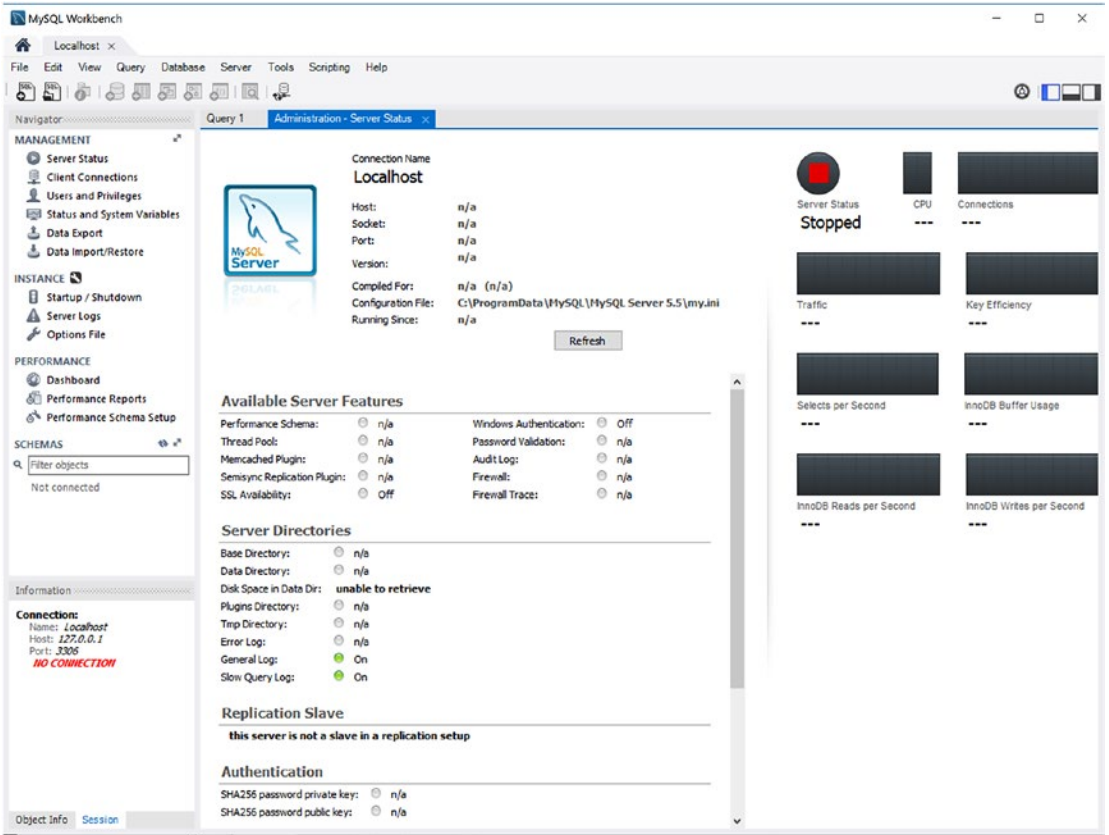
MySQL Workbench

Localhost ×

File Edit View Query Database Server Tools Scripting Help

Navigator

MANAGEMENT
Server Status
Client Connections
Users and Privileges
Status and System Variables
Data Export
Data Import/Restore

INSTANCE
Startup / Shutdown
Server Logs
Options File

PERFORMANCE
Dashboard
Performance Reports
Performance Schema Setup

SCHEMAS
Filter objects
Not connected

Information
Connection:
Name: Localhost
Host: 127.0.0.1
Port: 3306
NO CONNECTION

Object Info Session

Query 1 Administration - Server Status ×

MySQL Server

Connection Name
Localhost

| | |
|---|---|
| Host: | n/a |
| Socket: | n/a |
| Port: | n/a |
| Version: | n/a |
| Compiled For: | n/a (n/a) |
| Configuration File: | C:\ProgramData\MySQL\MySQL Server 5.5\my.ini |
| Running Since: | n/a |

Refresh

Available Server Features

| | | | |
|---|---|---|---|
| Performance Schema: | n/a | Windows Authentication: | Off |
| Thread Pool: | n/a | Password Validation: | n/a |
| Memcached Plugin: | n/a | Audit Log: | n/a |
| Semisync Replication Plugin: | n/a | Firewall: | n/a |
| SSL Availability: | Off | Firewall Trace: | n/a |

Server Directories

| | |
|---|---|
| Base Directory: | n/a |
| Data Directory: | n/a |
| Disk Space in Data Dir: | unable to retrieve |
| Plugins Directory: | n/a |
| Tmp Directory: | n/a |
| Error Log: | n/a |
| General Log: | On |
| Slow Query Log: | On |

Replication Slave
this server is not a slave in a replication setup

Authentication
SHA256 password private key: n/a
SHA256 password public key: n/a

Server Status
Stopped
CPU
---
Connections
---
Traffic
---
Key Efficiency
---
Selects per Second
---
InnoDB Buffer Usage
---
InnoDB Reads per Second
---
InnoDB Writes per Second
---